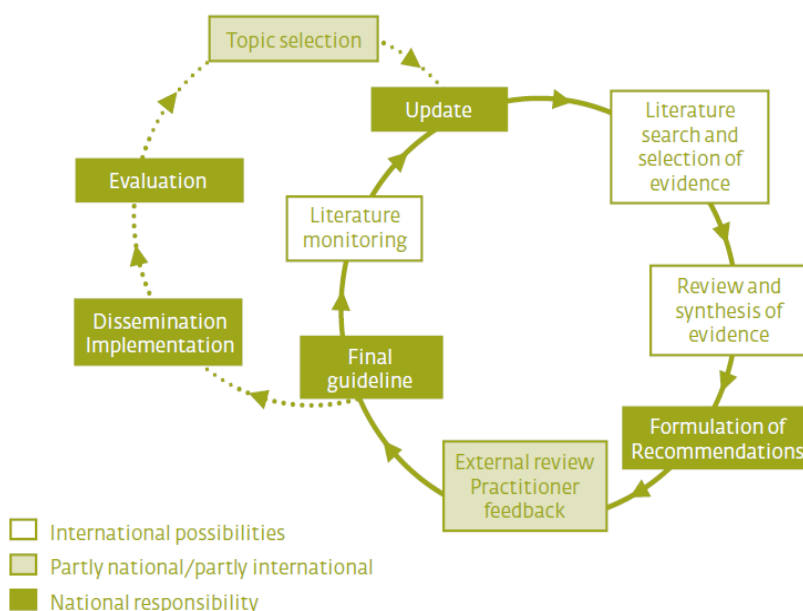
Topic selection

Update

Literature search and selection of evidence

Review and synthesis of evidence

Formulation of Recommendations

External review Practitioner feedback

Final guideline

Literature monitoring

Dissemination Implementation

Evaluation

International possibilities

Partly national/partly international

National responsibility